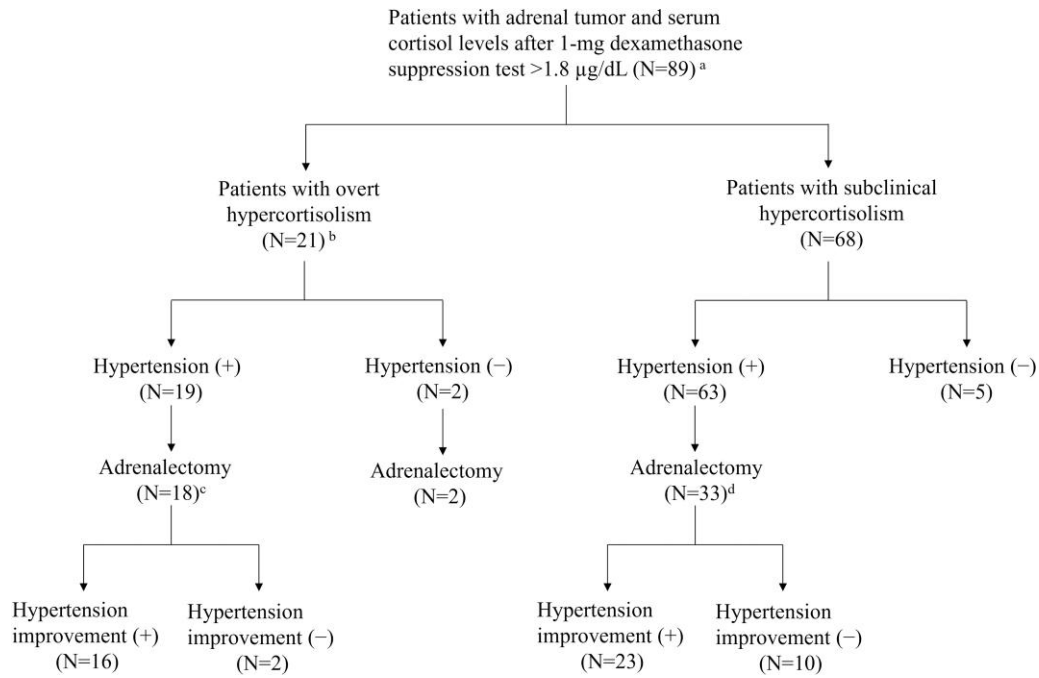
Patients with adrenal tumor and serum cortisol levels after 1-mg dexamethasone suppression test >1.8 μg/dL (N=89) $^{a}$

Patients with overt hypercortisolism (N=21) $^{b}$

Patients with subclinical hypercortisolism (N=68)

Hypertension (+) (N=19)

Hypertension (−) (N=2)

Hypertension (+) (N=63)

Hypertension (−) (N=5)

Adrenalectomy (N=18)$^{c}$

Adrenalectomy (N=2)

Adrenalectomy (N=33)$^{d}$

Hypertension improvement (+) (N=16)

Hypertension improvement (−) (N=2)

Hypertension improvement (+) (N=23)

Hypertension improvement (−) (N=10)